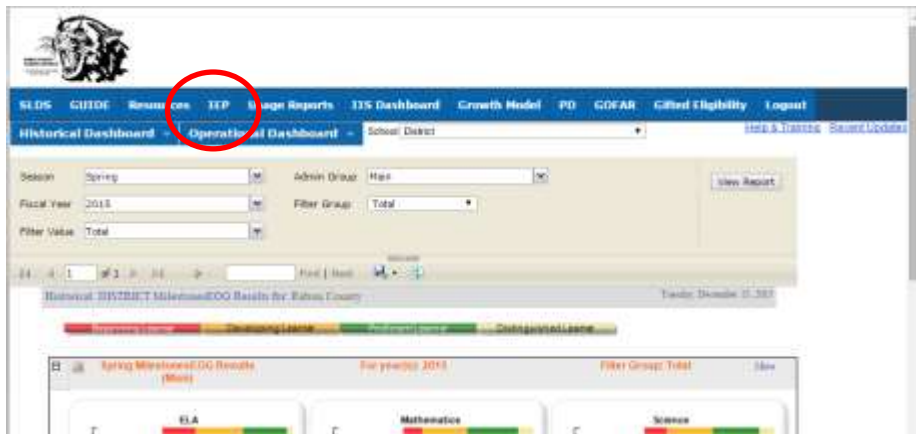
SLDS GUIDE Resources IEP Usage Reports TIS Dashboard Growth Model PD GOFAR Gifted Eligibility Logout

Historical Dashboard Operational Dashboard School District

Help & Training Recent Updates

Season Spring

Admin Group Main

View Report

Fiscal Year 2015

Filter Group Total

Filter Value Total

1 of 1 Find | Next

Historical DISTRICT Milestones EOG Results for Eaton County

Tuesday, December 15, 2015

Beginning Learner Developing Learner Proficient Learner Distinguished Learner

Spring Milestones EOG Results (Main)

For year(s): 2015

Filter Group: Total

Hide

ELA

Mathematics

Science